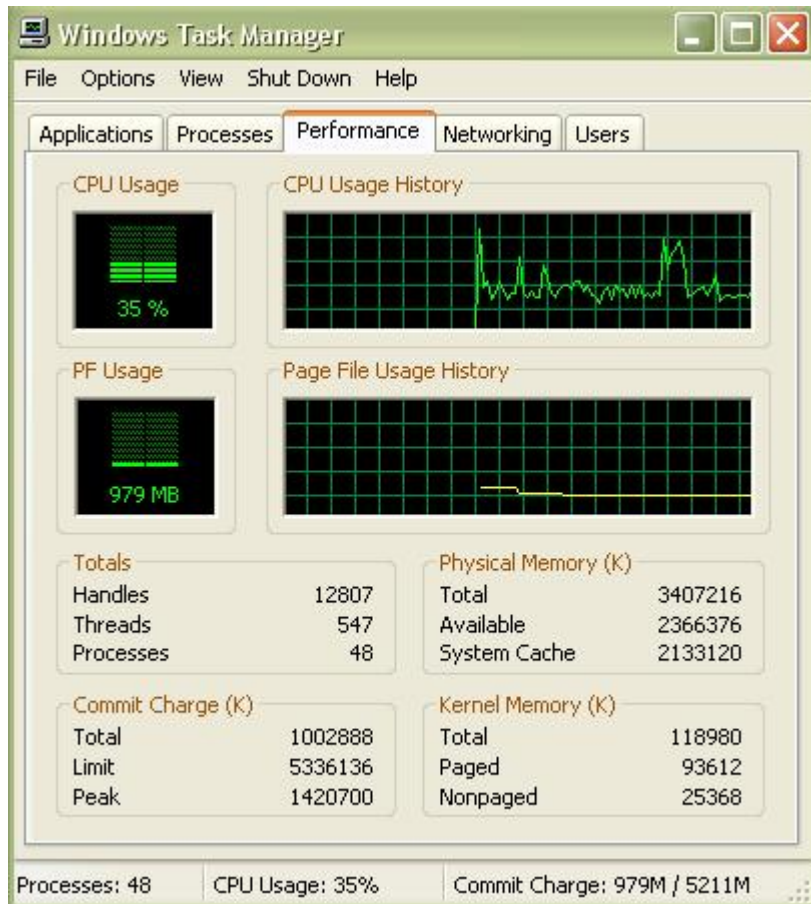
Windows Task Manager

File Options View Shut Down Help

Applications Processes Performance Networking Users

CPU Usage

35 %

CPU Usage History

PF Usage

979 MB

Page File Usage History

Totals

| | |
|---|---|
| Handles | 12807 |
| Threads | 547 |
| Processes | 48 |

Physical Memory (K)

| | |
|---|---|
| Total | 3407216 |
| Available | 2366376 |
| System Cache | 2133120 |

Commit Charge (K)

| | |
|---|---|
| Total | 1002888 |
| Limit | 5336136 |
| Peak | 1420700 |

Kernel Memory (K)

| | |
|---|---|
| Total | 118980 |
| Paged | 93612 |
| Nonpaged | 25368 |

Processes: 48 CPU Usage: 35% Commit Charge: 979M / 5211M